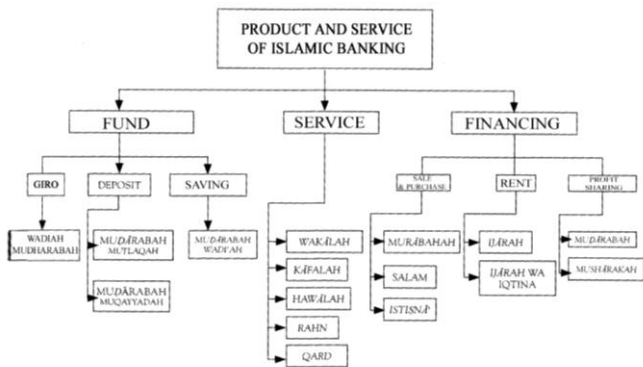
PRODUCT AND SERVICE OF ISLAMIC BANKING

FUND

SERVICE

FINANCING

GIRO

DEPOSIT

SAVING

WADIAH MUDHARABAH

MUDĀRABAH MUTLAQAH

MUDĀRABAH MUQAYYADAH

MUDĀRABAH WADĪAH

WAKĀLAH

KĀFALAH

HAWĀLAH

RAHN

QARD

SALE & PURCHASE

RENT

PROFIT SHARING

MURĀBAHAH

SALAM

ISTISNĀ'

IJĀRAH

IJĀRAH WA IQTINA

MUDĀRABAH

MUSHĀRAKAH